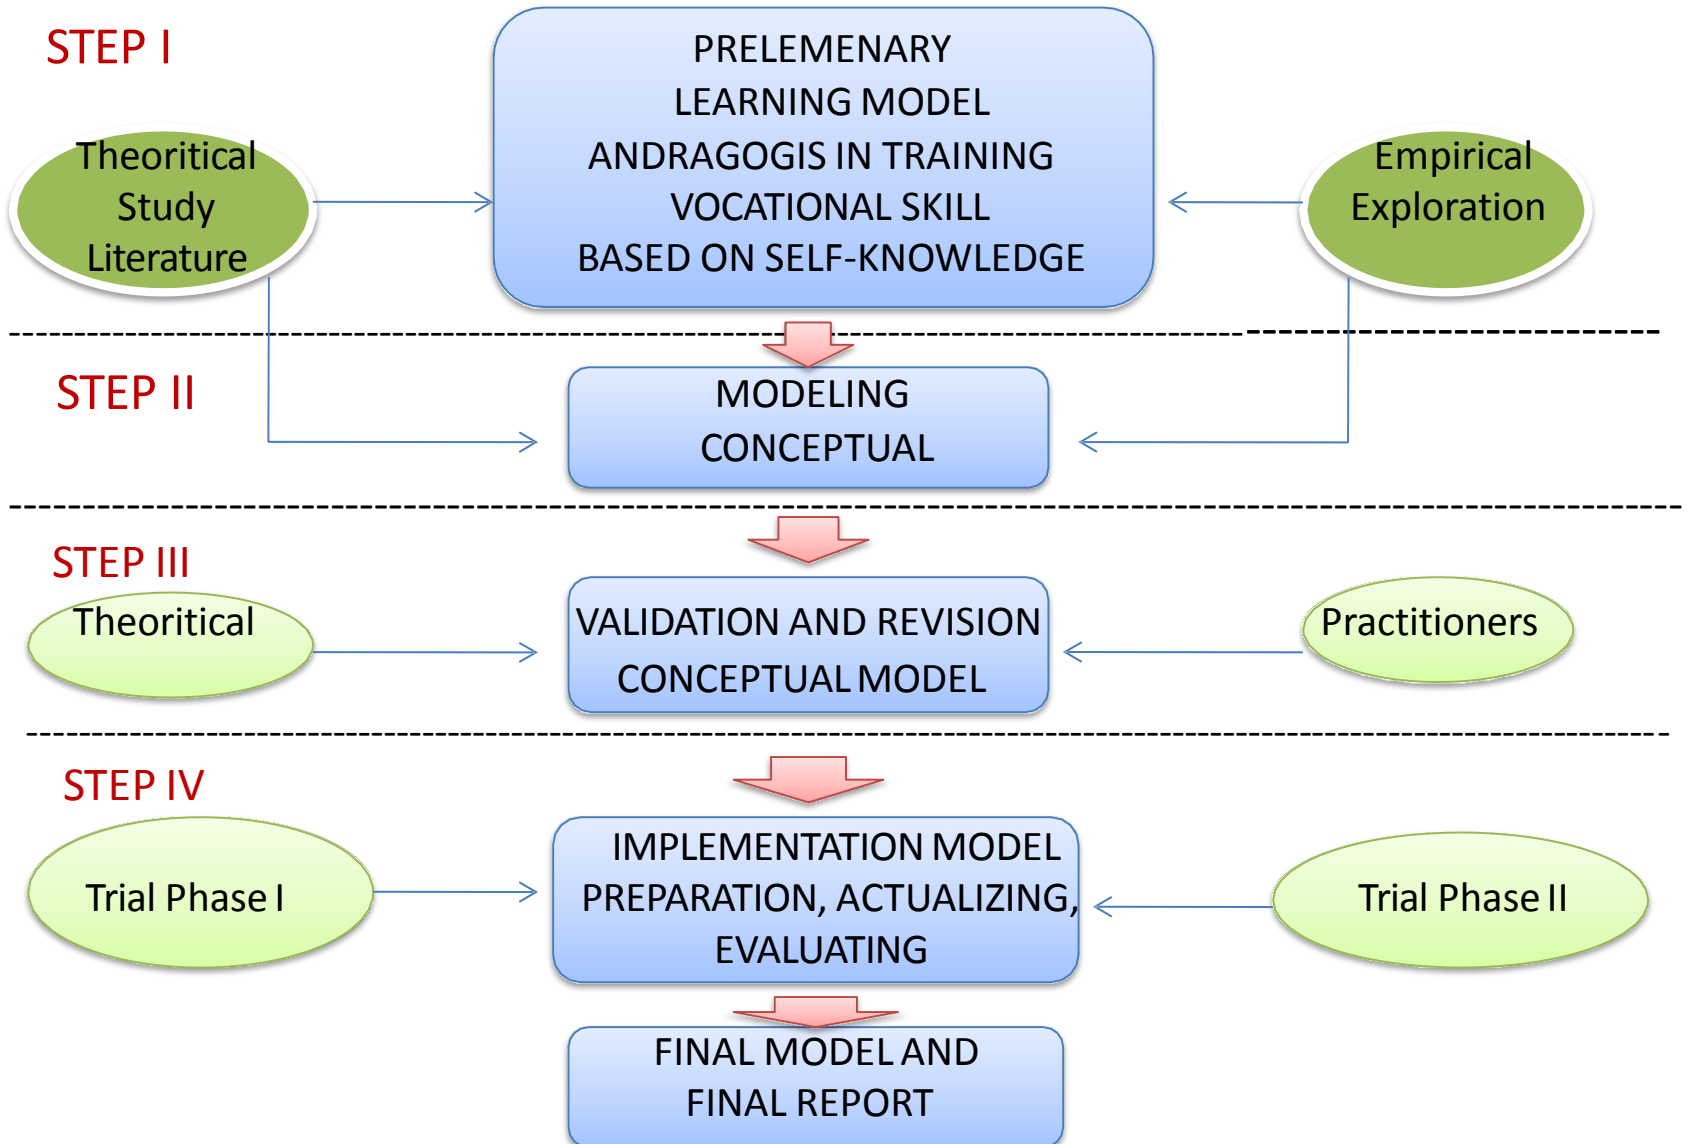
STEP I

Theoritical Study Literature

PRELEMENARY LEARNING MODEL ANDRAGOGIS IN TRAINING VOCATIONAL SKILL BASED ON SELF-KNOWLEDGE

Empirical Exploration

STEP II

MODELING CONCEPTUAL

STEP III

Theoritical

VALIDATION AND REVISION CONCEPTUAL MODEL

Practitioners

STEP IV

Trial Phase I

IMPLEMENTATION MODEL PREPARATION, ACTUALIZING, EVALUATING

Trial Phase II

FINAL MODEL AND FINAL REPORT